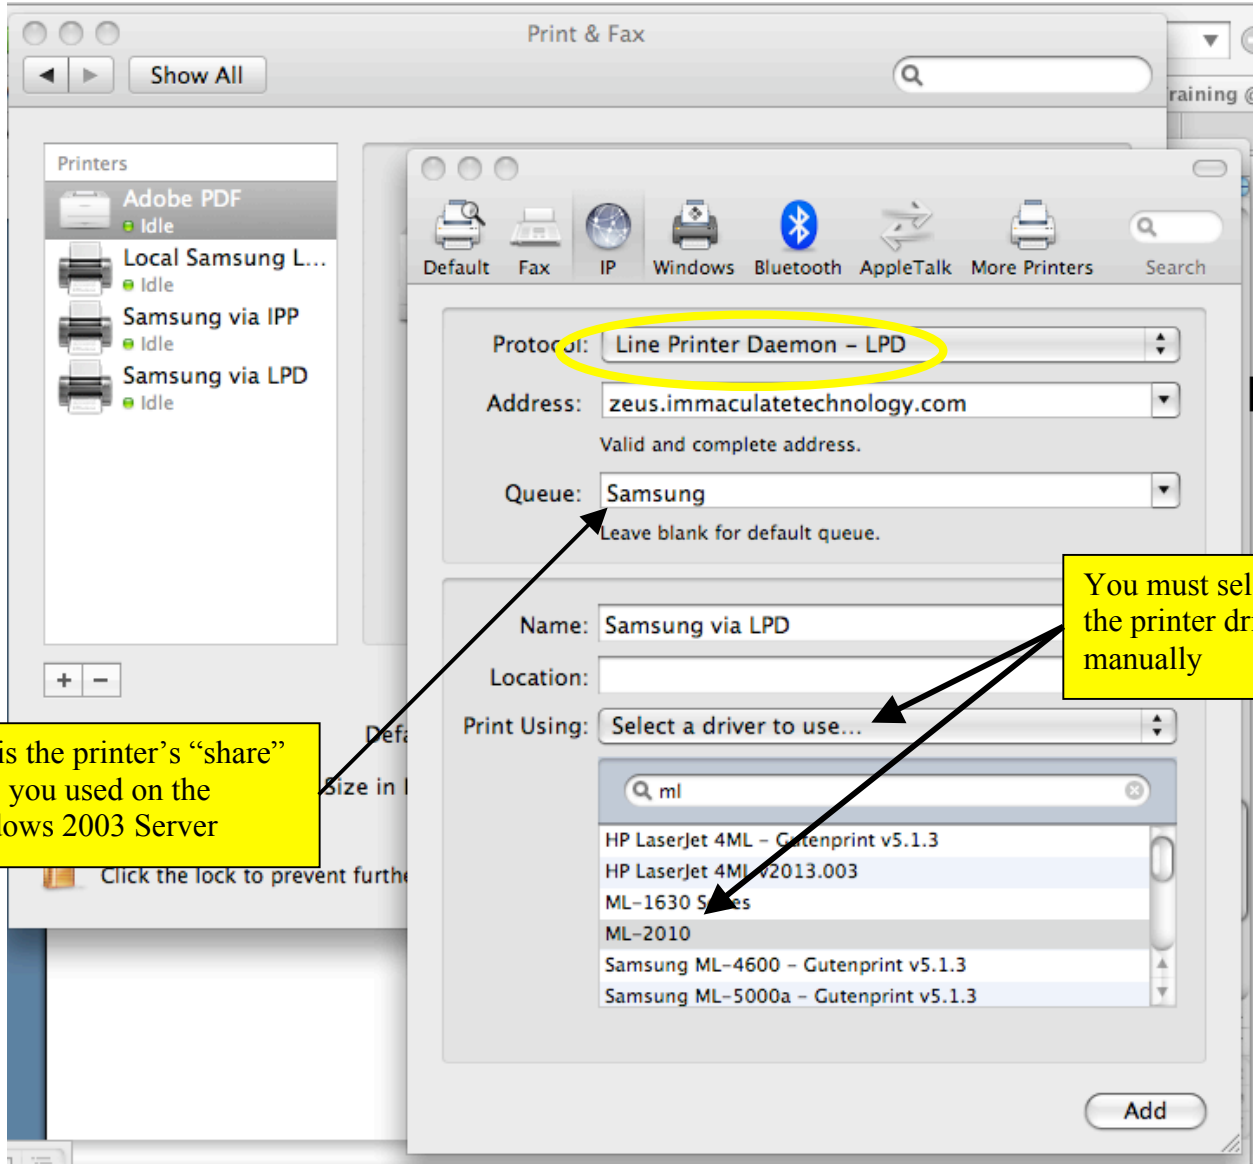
Print & Fax

Show All

raining @

Printers

Adobe PDF
Idle

Local Samsung L...
Idle

Samsung via IPP
Idle

Samsung via LPD
Idle

+ −

Default Fax IP Windows Bluetooth AppleTalk More Printers Search

Protocol: Line Printer Daemon – LPD

Address: zeus.immaculatetechnology.com

Valid and complete address.

Queue: Samsung

Leave blank for default queue.

Name: Samsung via LPD

Location:

Print Using: Select a driver to use...

ml

HP LaserJet 4ML – Gutenprint v5.1.3
HP LaserJet 4ML v2013.003
ML-1630 Series
ML-2010
Samsung ML-4600 – Gutenprint v5.1.3
Samsung ML-5000a – Gutenprint v5.1.3

Add

You must sel the printer dr manually

is the printer's "share" you used on the lows 2003 Server

Defa

Size in

Click the lock to prevent furthe